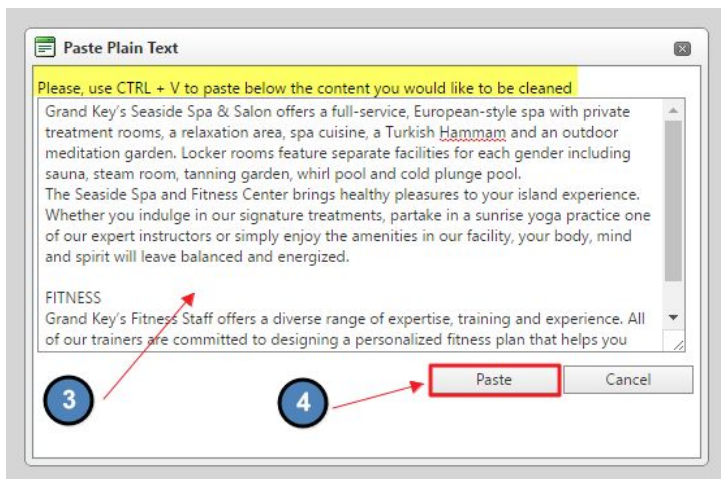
Paste Plain Text

Please, use CTRL + V to paste below the content you would like to be cleaned

Grand Key's Seaside Spa & Salon offers a full-service, European-style spa with private treatment rooms, a relaxation area, spa cuisine, a Turkish Hammam and an outdoor meditation garden. Locker rooms feature separate facilities for each gender including sauna, steam room, tanning garden, whirl pool and cold plunge pool.
The Seaside Spa and Fitness Center brings healthy pleasures to your island experience. Whether you indulge in our signature treatments, partake in a sunrise yoga practice one of our expert instructors or simply enjoy the amenities in our facility, your body, mind and spirit will leave balanced and energized.

FITNESS
Grand Key's Fitness Staff offers a diverse range of expertise, training and experience. All of our trainers are committed to designing a personalized fitness plan that helps you

3

4

Paste

Cancel